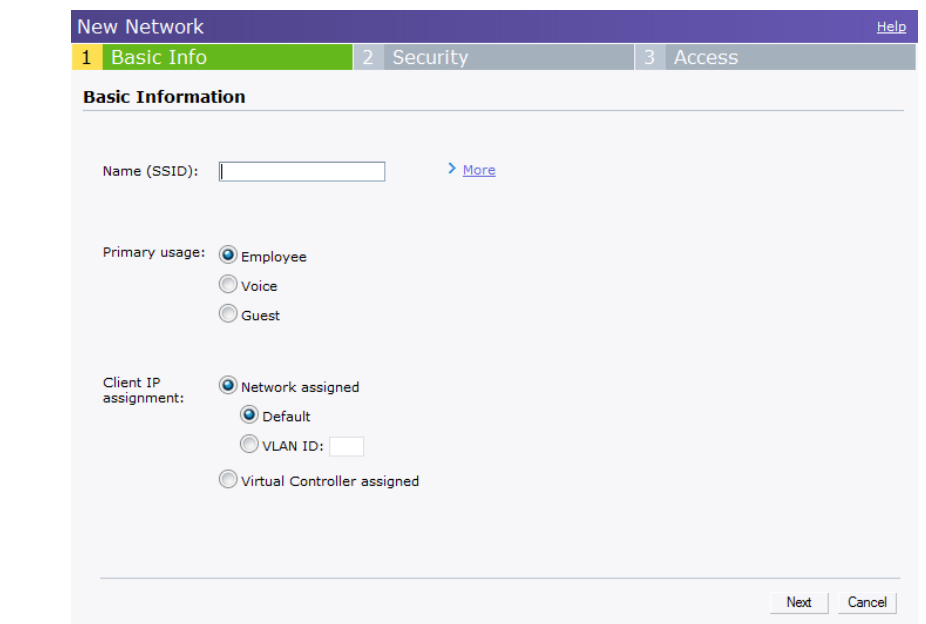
New Network Help

1 Basic Info 2 Security 3 Access

Basic Information

Name (SSID): More

Primary usage: Employee
Voice
Guest

Client IP assignment: Network assigned
Default
VLAN ID:
Virtual Controller assigned

Next Cancel